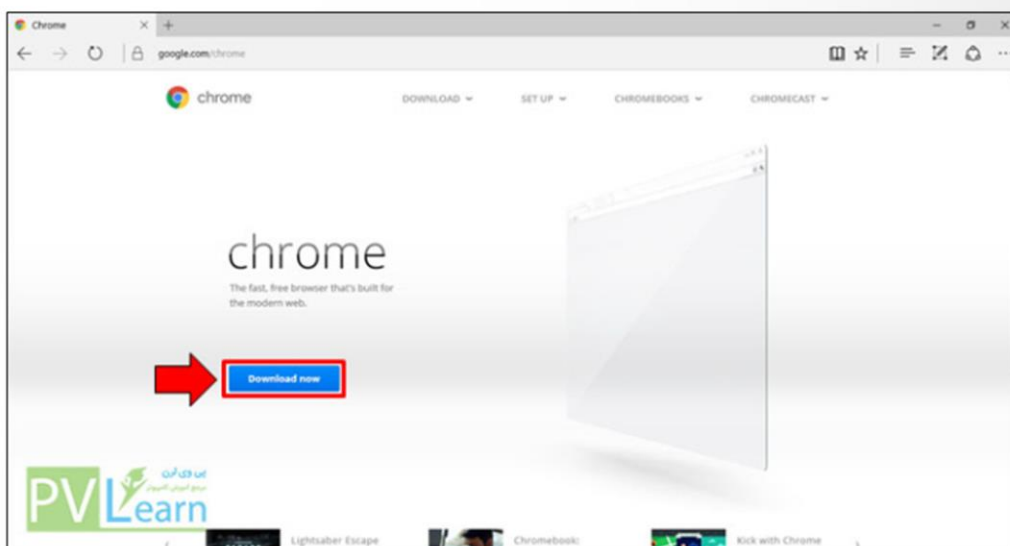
Chrome

google.com/chrome

chrome

DOWNLOAD

SET UP

CHROMEBOOKS

CHROMECAST

chrome

The fast, free browser that's built for the modern web.

Download now

پی وی لرن

مرجع آموزش کامپیوتر

PV Learn

Lightsaber Escape

Chromebook:

Kick with Chrome